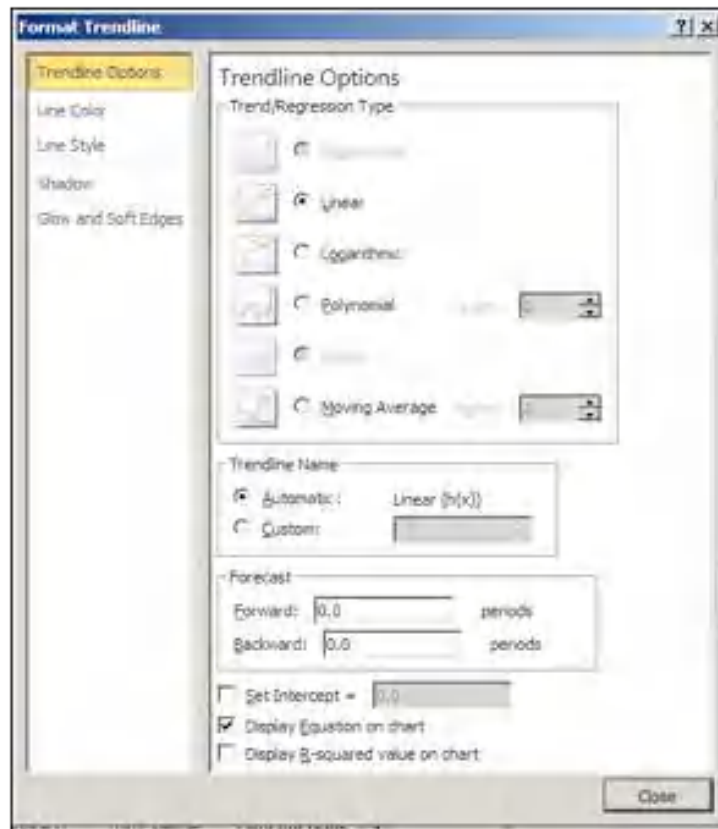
Format Trendline

?| x

Trendline Options
Line Color
Line Style
Shadow
Glow and Soft Edges

Trendline Options

Trend/Regression Type

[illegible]

Linear

Logarithmic

Polynomial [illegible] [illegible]

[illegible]

Moving Average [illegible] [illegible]

Trendline Name

Automatic : Linear (h(x))

Custom:

Forecast

Forward: 0,0 periods

Backward: 0,0 periods

Set Intercept = 0,0

Display Equation on chart

Display R-squared value on chart

Close